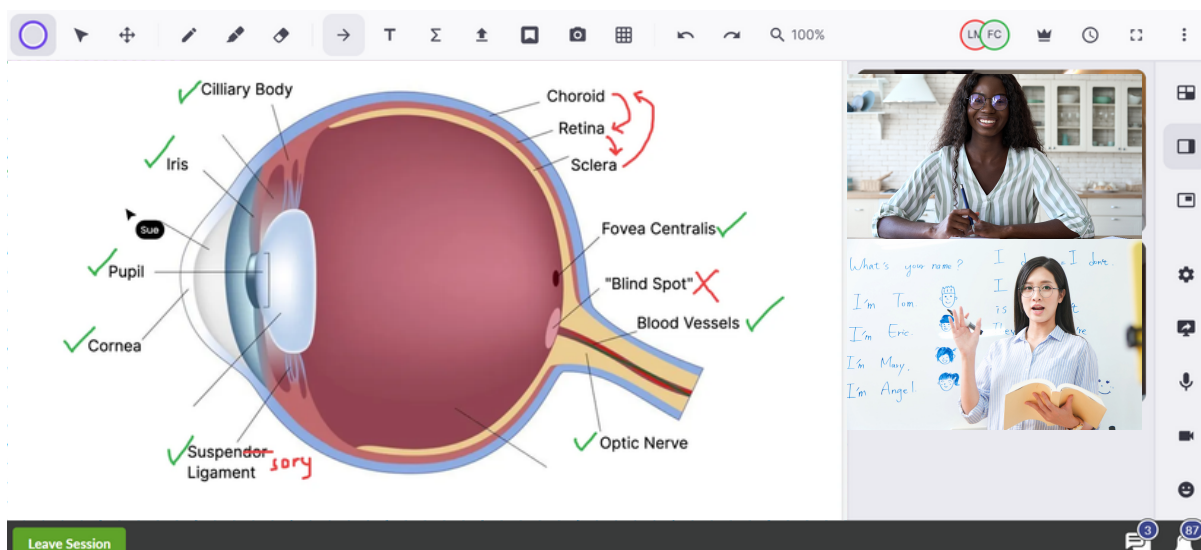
100%

LM FC

Cilliary Body

Choroid

Retina

Sclera

Iris

Sue

Fovea Centralis

Pupil

"Blind Spot"

Blood Vessels

Cornea

Suspendor Ligament sory

Optic Nerve

What's your name? I don't. I done.

I'm Tom

I'm Eric.

I'm Mary.

I'm Angel

Leave Session

3

87